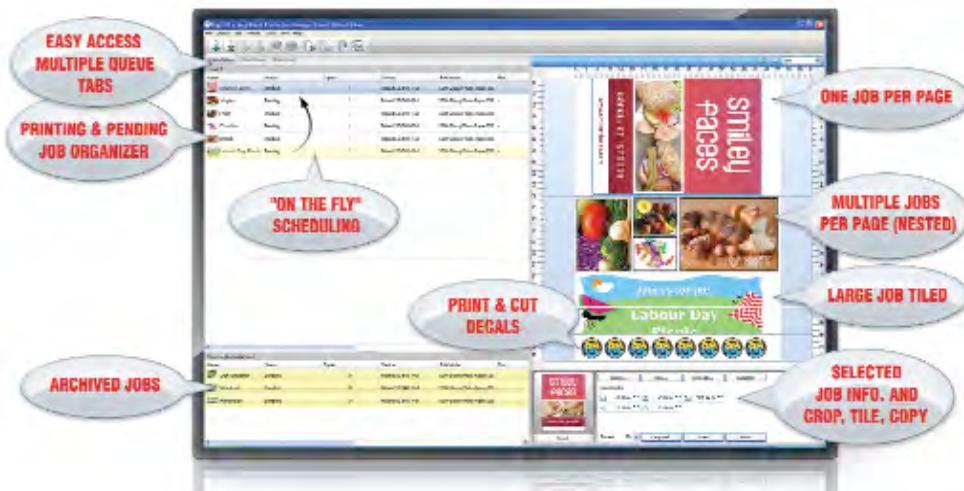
EASY ACCESS MULTIPLE QUEUE TABS

PRINTING & PENDING JOB ORGANIZER

"ON THE FLY" SCHEDULING

ARCHIVED JOBS

PRINT & CUT DECALS

ONE JOB PER PAGE

MULTIPLE JOBS PER PAGE (NESTED)

LARGE JOB TILED

SELECTED JOB INFO. AND CROP, TILE, COPY

smiley faces

Labour Day Picnic